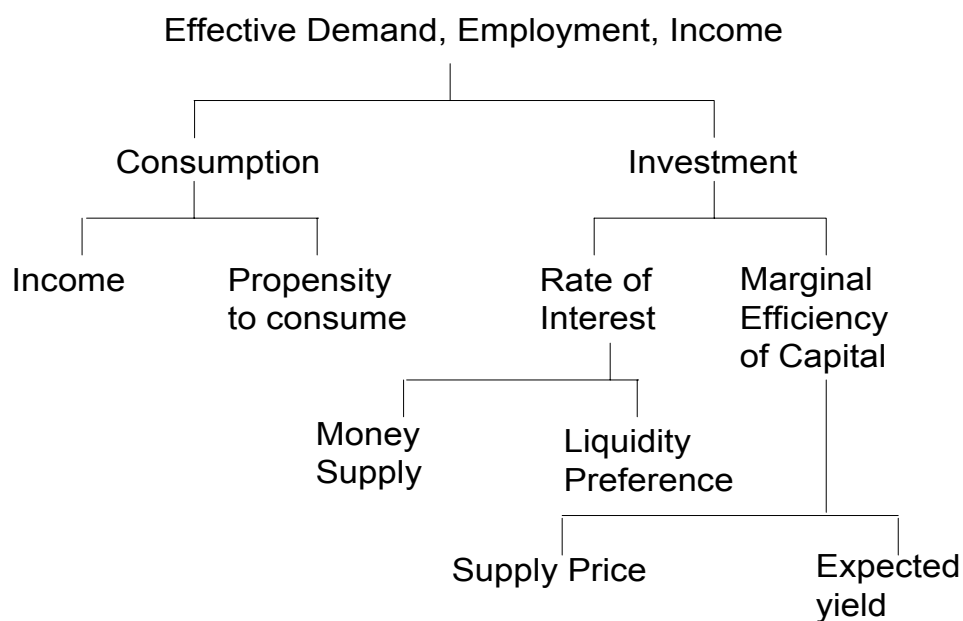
Effective Demand, Employment, Income

Consumption

Investment

Income

Propensity to consume

Rate of Interest

Marginal Efficiency of Capital

Money Supply

Liquidity Preference

Supply Price

Expected yield